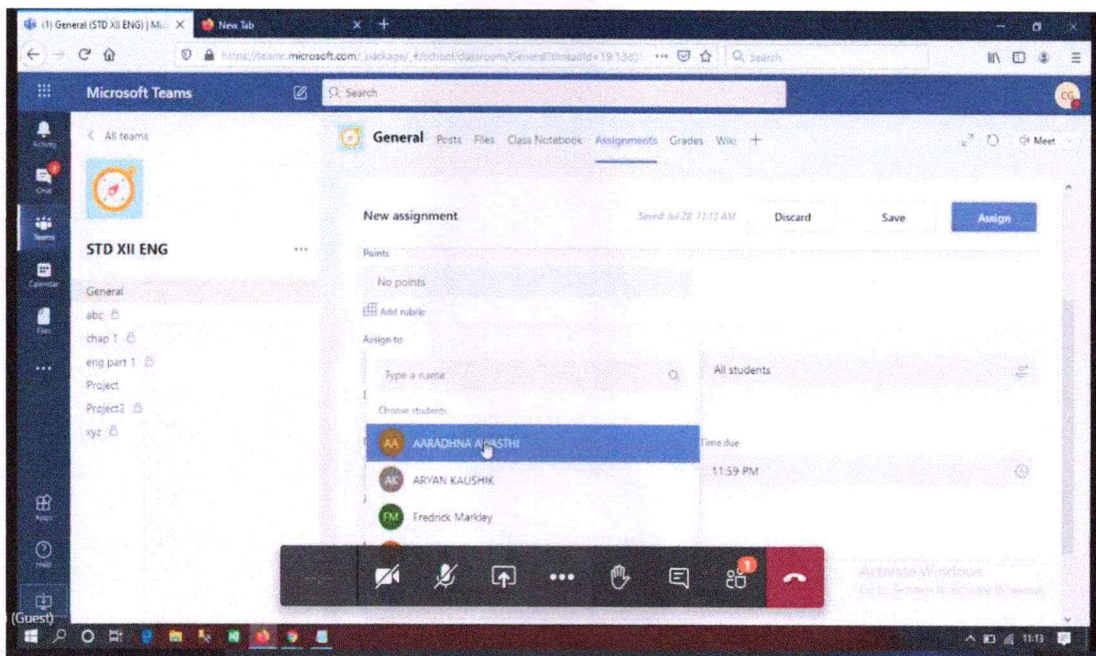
(1) General (STD XII ENG) | Mic ×
New Tab

https://teams.microsoft.com/_package/_#/school/classroom/General?threadId=19:13d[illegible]
Search

Microsoft Teams
Search

Activity
Chat
Teams
Calendar
Files
...
Apps
Help

< All teams

STD XII ENG ...

General
abc
chap 1
eng part 1
Project
Project2
xyz

General Posts Files Class Notebook Assignments Grades Wiki +
Meet

New assignment
Saved Jul 28 11:13 AM
Discard
Save
Assign

Points
No points
Add rubric
Assign to
Type a name
All students
Choose students
AA AARADHNA AWASTHI
AK ARYAN KAUSHIK
FM Fredrick Markley
Time due
11:59 PM

1

Activate Windows
Go to Settings to activate Windows.

(Guest)

11:13